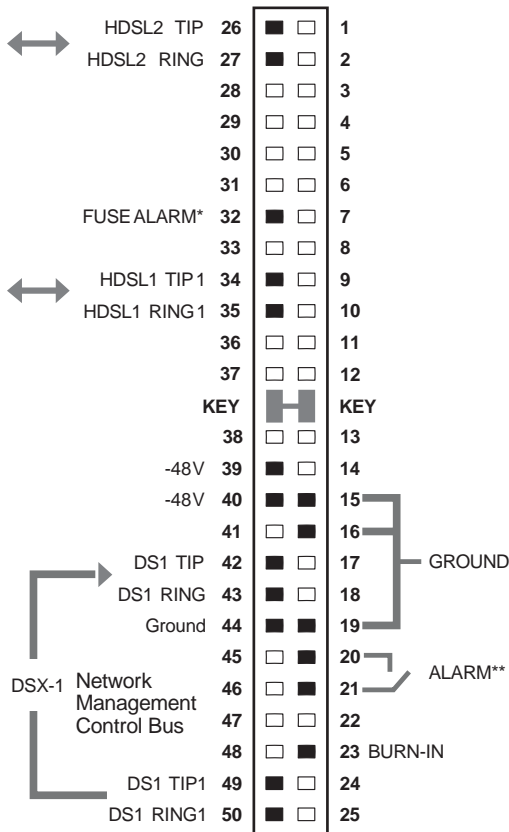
HDSL2 TIP 26 1
HDSL2 RING 27 2
28 3
29 4
30 5
31 6
FUSE ALARM* 32 7
33 8
HDSL1 TIP1 34 9
HDSL1 RING1 35 10
36 11
37 12
KEY KEY
38 13
-48V 39 14
-48V 40 15
41 16
DS1 TIP 42 17
DS1 RING 43 18
Ground 44 19
45 20
46 21
47 22
48 23 BURN-IN
DS1 TIP1 49 24
DS1 RING1 50 25

GROUND

ALARM**

DSX-1

Network Management Control Bus